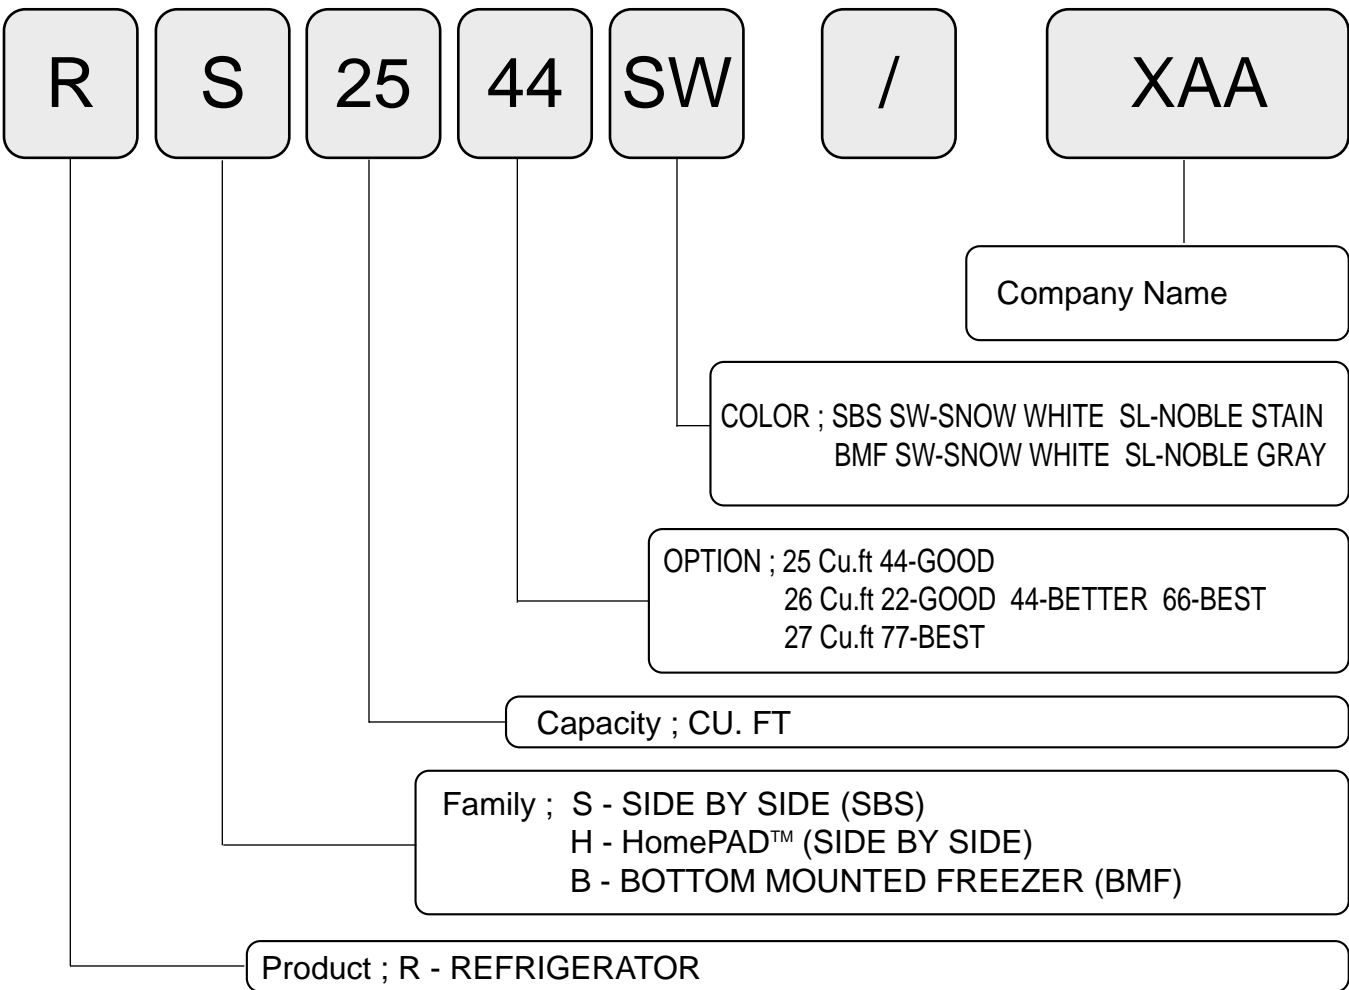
R S 25 44 SW / XAA

Company Name

COLOR ; SBS SW-SNOW WHITE SL-NOBLE STAIN
BMF SW-SNOW WHITE SL-NOBLE GRAY

OPTION ; 25 Cu.ft 44-GOOD
26 Cu.ft 22-GOOD 44-BETTER 66-BEST
27 Cu.ft 77-BEST

Capacity ; CU. FT

Family ; S - SIDE BY SIDE (SBS)
H - HomePAD™ (SIDE BY SIDE)
B - BOTTOM MOUNTED FREEZER (BMF)

Product ; R - REFRIGERATOR